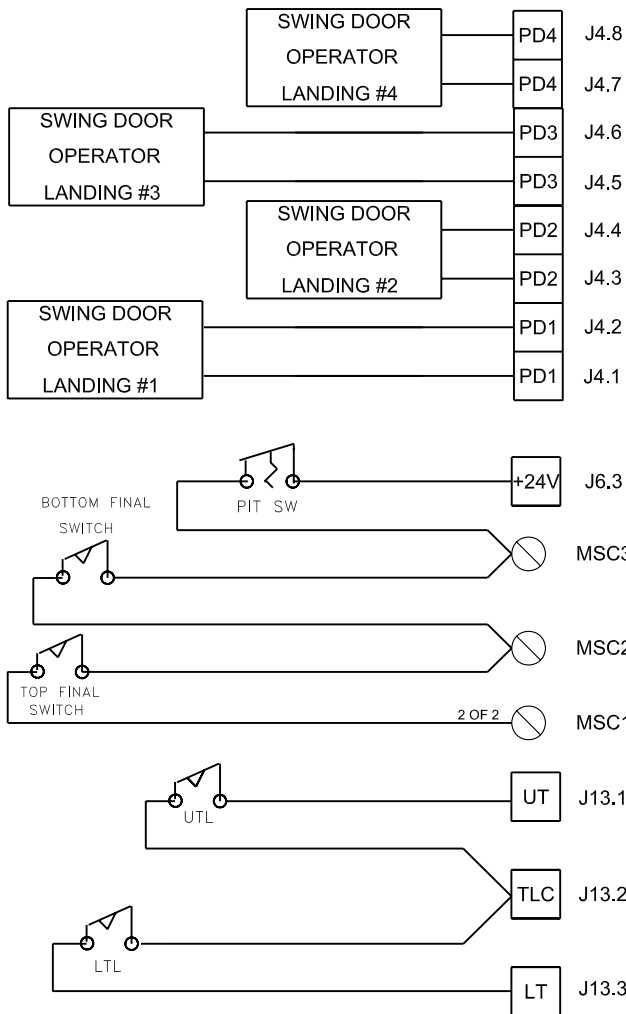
SWING DOOR OPERATOR LANDING #4

PD4 J4.8
PD4 J4.7

SWING DOOR OPERATOR LANDING #3

PD3 J4.6
PD3 J4.5

SWING DOOR OPERATOR LANDING #2

PD2 J4.4
PD2 J4.3

SWING DOOR OPERATOR LANDING #1

PD1 J4.2
PD1 J4.1

PIT SW
+24V J6.3

BOTTOM FINAL SWITCH
MSC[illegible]

MSC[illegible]
TOP FINAL SWITCH

2 OF 2
MSC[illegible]

UTL
UT J13.1

TLC J13.2

LTL
LT J13.3